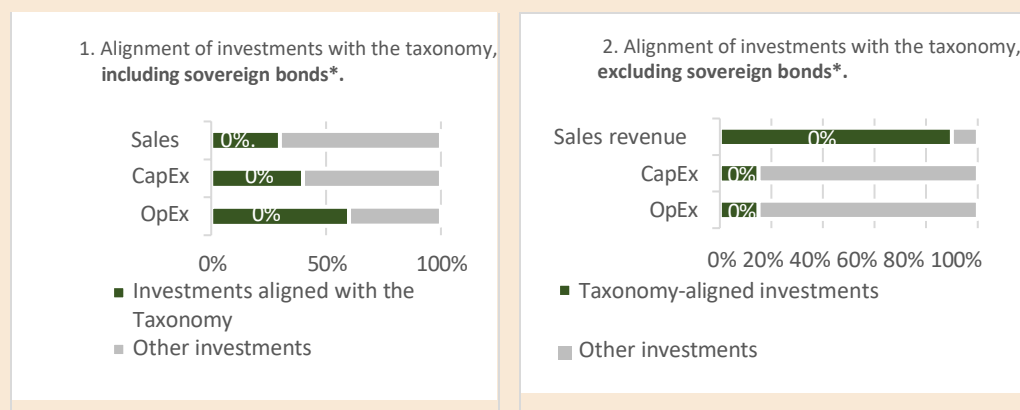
1. Alignment of investments with the taxonomy, **including sovereign bonds\*.**

Sales 0%.
CapEx 0%
OpEx 0%

0% 50% 100%

Investments aligned with the Taxonomy

Other investments

2. Alignment of investments with the taxonomy, **excluding sovereign bonds\*.**

Sales revenue 0%
CapEx 0%
OpEx 0%

0% 20% 40% 60% 80% 100%

Taxonomy-aligned investments

Other investments